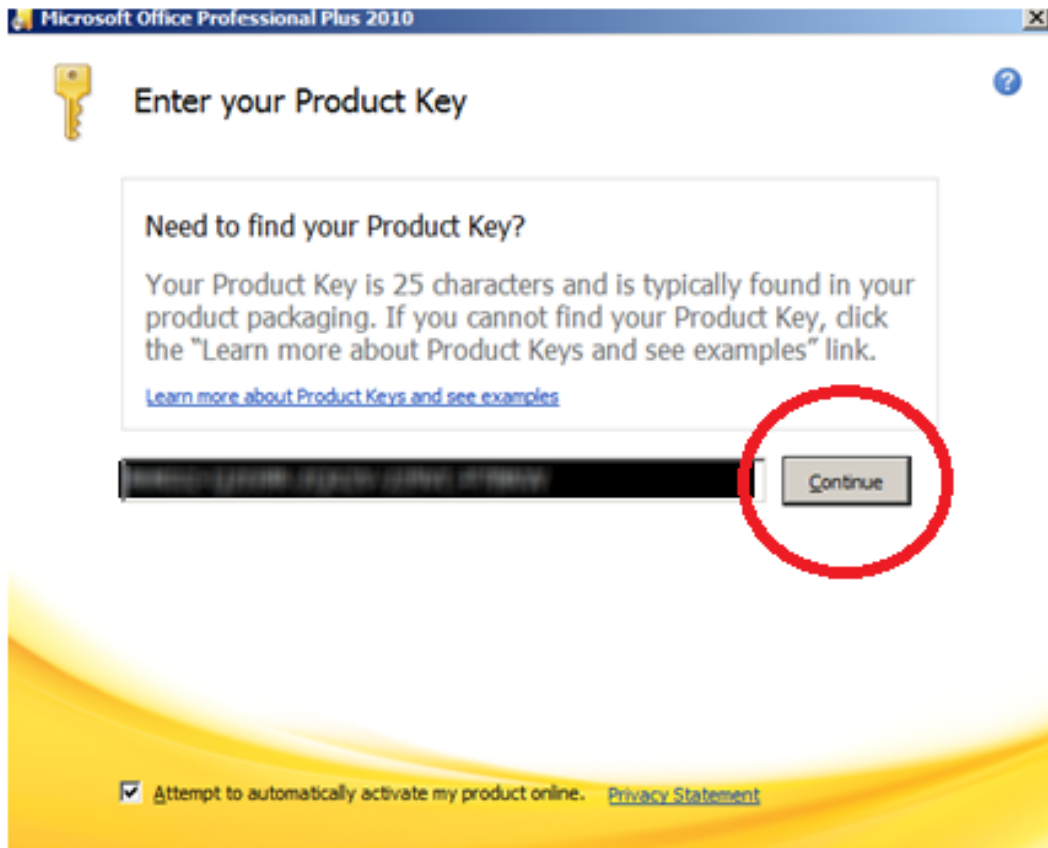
Microsoft Office Professional Plus 2010

Enter your Product Key

Need to find your Product Key?

Your Product Key is 25 characters and is typically found in your product packaging. If you cannot find your Product Key, click the "Learn more about Product Keys and see examples" link.

Learn more about Product Keys and see examples

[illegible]

Continue

Attempt to automatically activate my product online. Privacy Statement